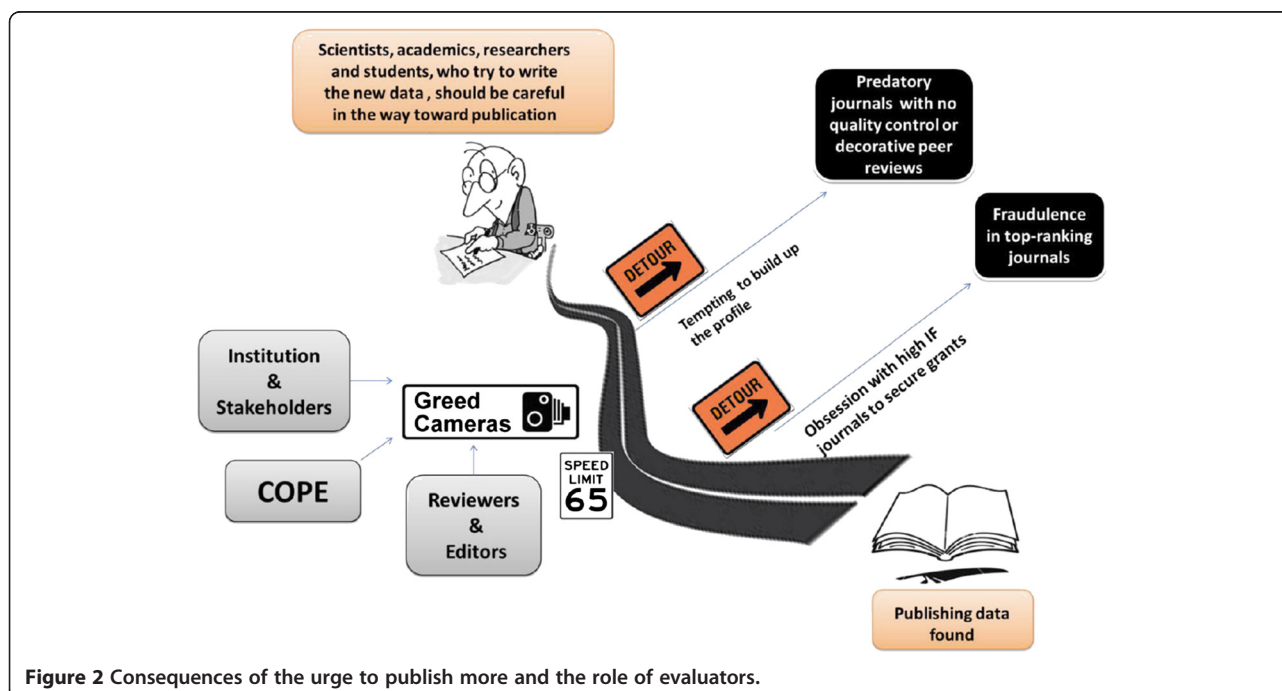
Scientists, academics, researchers and students, who try to write the new data , should be careful in the way toward publication

Predatory journals with no quality control or decorative peer reviews

Fraudulence in top-ranking journals

DETOUR

Tempting to build up the profile

Institution & Stakeholders

Greed Cameras

DETOUR

Obsession with high IF journals to secure grants

COPE

SPEED LIMIT 65

Reviewers & Editors

Publishing data found

Figure 2 Consequences of the urge to publish more and the role of evaluators.